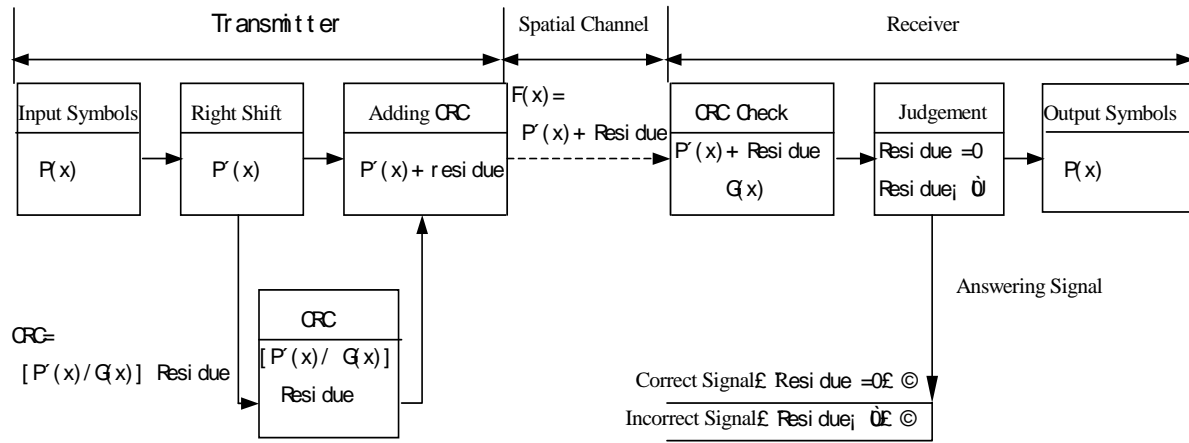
Transmitter

Spatial Channel

Receiver

Input Symbols

P(x)

Right Shift

P′(x)

Adding CRC

P′(x) + residue

F(x) =

P′(x) + Residue

CRC Check

P′(x) + Residue

G(x)

Judgement

Residue =0

Residue¡ Ù0

Output Symbols

P(x)

CRC=

[P′(x)/G(x)] Residue

CRC

[P′(x)/ G(x)]

Residue

Answering Signal

Correct Signal£¨Residue =0£©

Incorrect Signal£¨Residue¡ Ù0£©